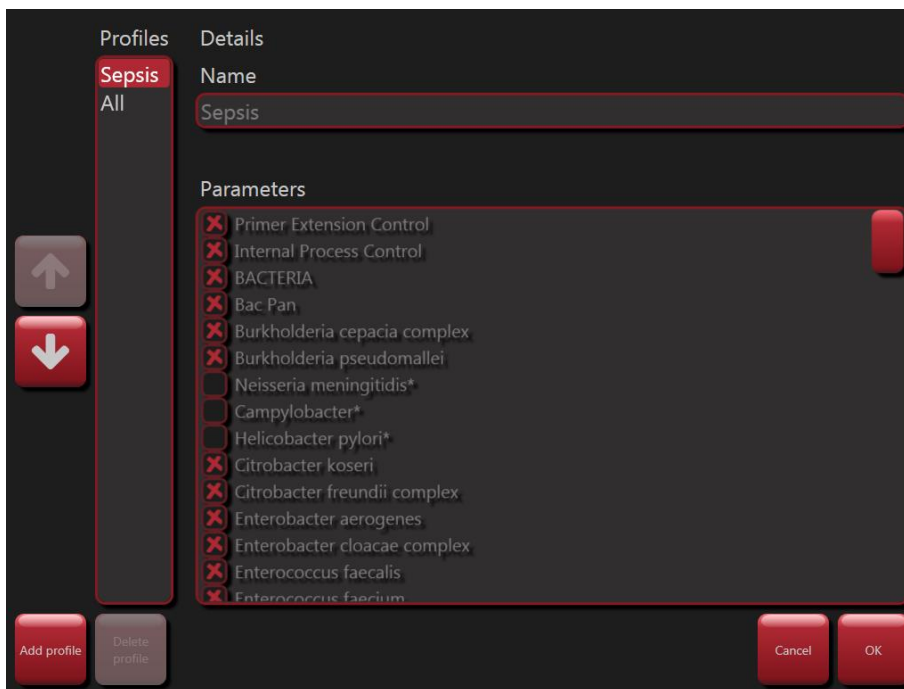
Profiles
Sepsis
All

Details
Name
Sepsis

Parameters
Primer Extension Control
Internal Process Control
BACTERIA
Bac Pan
Burkholderia cepacia complex
Burkholderia pseudomallei
Neisseria meningitidis*
Campylobacter*
Helicobacter pylori*
Citrobacter koseri
Citrobacter freundii complex
Enterobacter aerogenes
Enterobacter cloacae complex
Enterococcus faecalis
Enterococcus faecium

Add profile
Delete profile
Cancel
OK